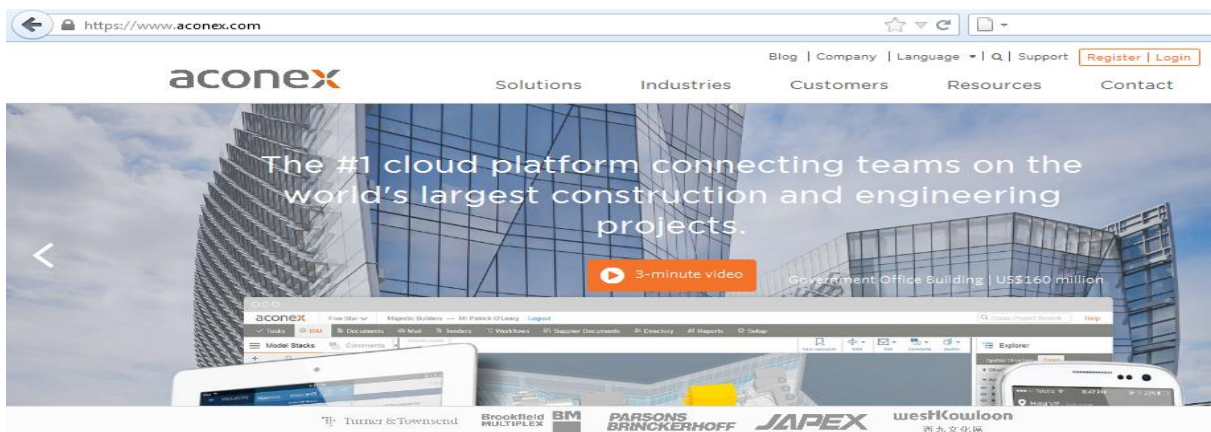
https://www.aconex.com

Blog | Company | Language ▾ | Q | Support | Register | Login

aconex

Solutions Industries Customers Resources Contact

The #1 cloud platform connecting teams on the world's largest construction and engineering projects.

3-minute video

Government Office Building | US$160 million

aconex Five Star Majestic Builders — Mr Patrick O'Leary Logout

Tasks BIM Documents Mail Tenders Workflows Supplier Documents Directory Reports Setup

Model Stacks Comments

Explorer

Help

Turner & Townsend

Brookfield Multiplex

BM

PARSONS BRINCKERHOFF

JAPEX

westKowloon
西九文化區